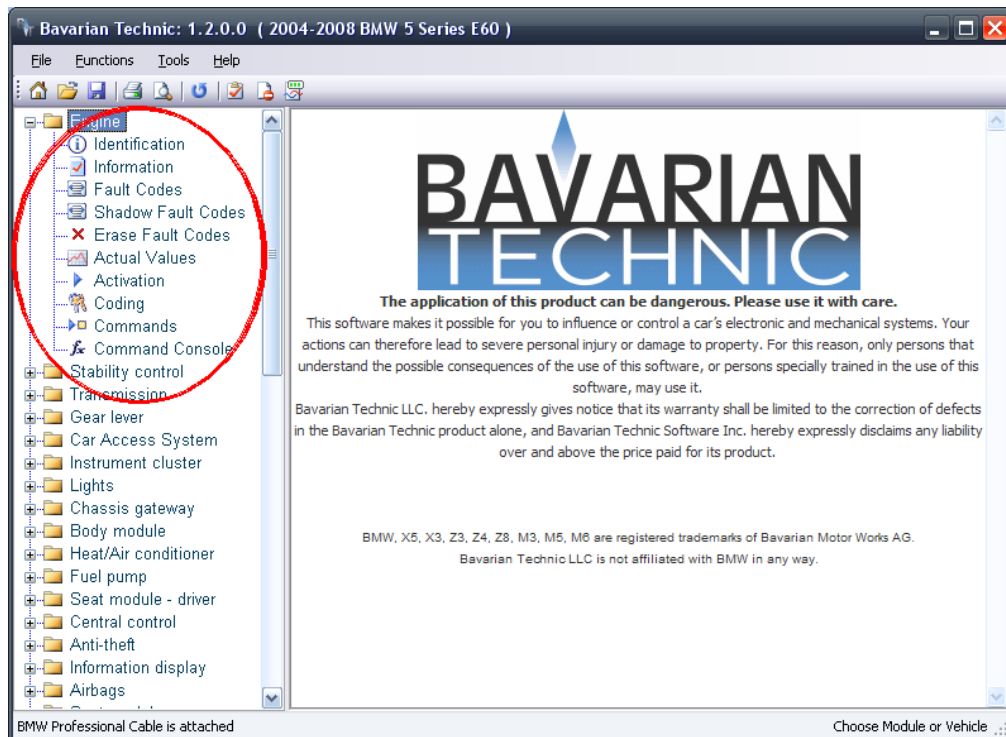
Bavarian Technic: 1.2.0.0 ( 2004-2008 BMW 5 Series E60 )

File Functions Tools Help

Engine
Identification
Information
Fault Codes
Shadow Fault Codes
Erase Fault Codes
Actual Values
Activation
Coding
Commands
Command Console
Stability control
Transmission
Gear lever
Car Access System
Instrument cluster
Lights
Chassis gateway
Body module
Heat/Air conditioner
Fuel pump
Seat module - driver
Central control
Anti-theft
Information display
Airbags

BAVARIAN TECHNIC

The application of this product can be dangerous. Please use it with care.

This software makes it possible for you to influence or control a car's electronic and mechanical systems. Your actions can therefore lead to severe personal injury or damage to property. For this reason, only persons that understand the possible consequences of the use of this software, or persons specially trained in the use of this software, may use it.

Bavarian Technic LLC. hereby expressly gives notice that its warranty shall be limited to the correction of defects in the Bavarian Technic product alone, and Bavarian Technic Software Inc. hereby expressly disclaims any liability over and above the price paid for its product.

BMW, X5, X3, Z3, Z4, Z8, M3, M5, M6 are registered trademarks of Bavarian Motor Works AG.
Bavarian Technic LLC is not affiliated with BMW in any way.

BMW Professional Cable is attached

Choose Module or Vehicle